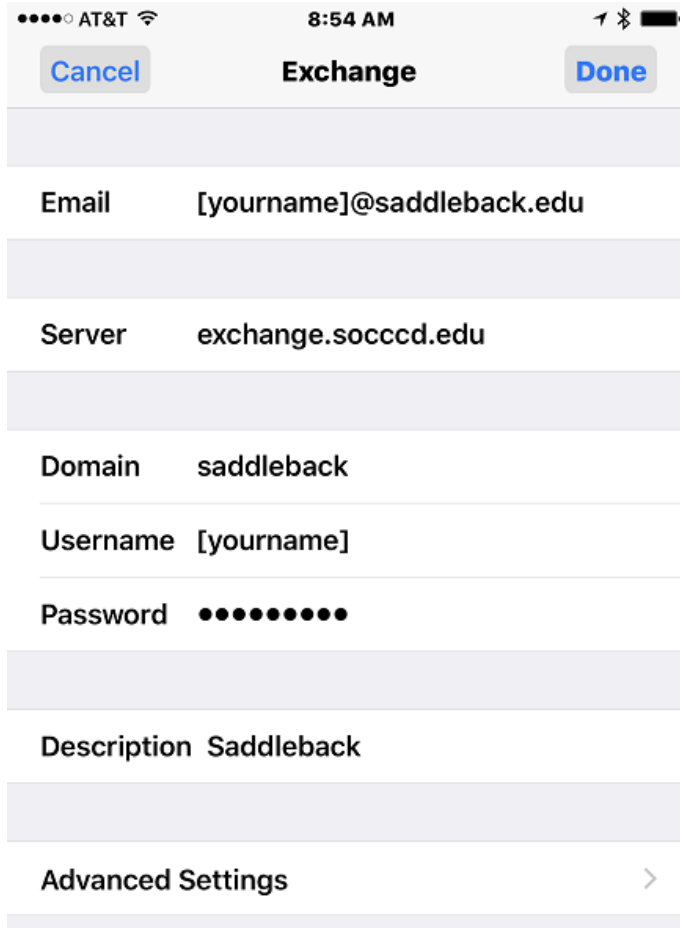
●●●●○ AT&T 8:54 AM

Cancel Exchange Done

Email [yourname]@saddleback.edu

Server exchange.socccd.edu

Domain saddleback

Username [yourname]

Password ●●●●●●●●●

Description Saddleback

Advanced Settings